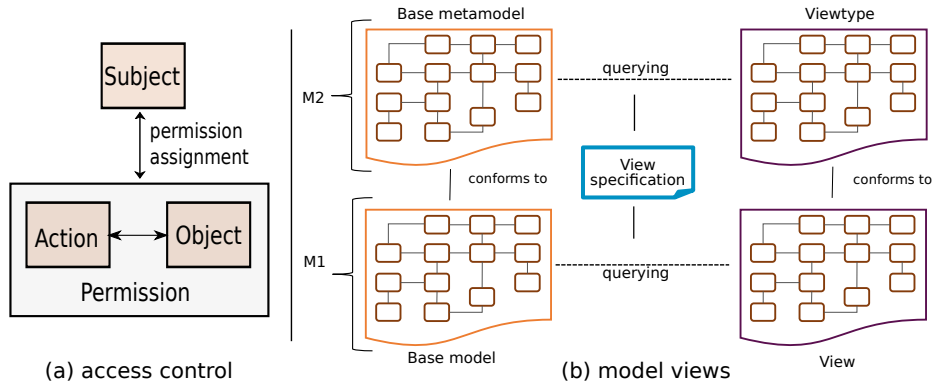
Subject

permission assignment

Action

Object

Permission

(a) access control

Base metamodel

Viewtype

M2

querying

conforms to

View specification

conforms to

M1

querying

Base model

View

(b) model views